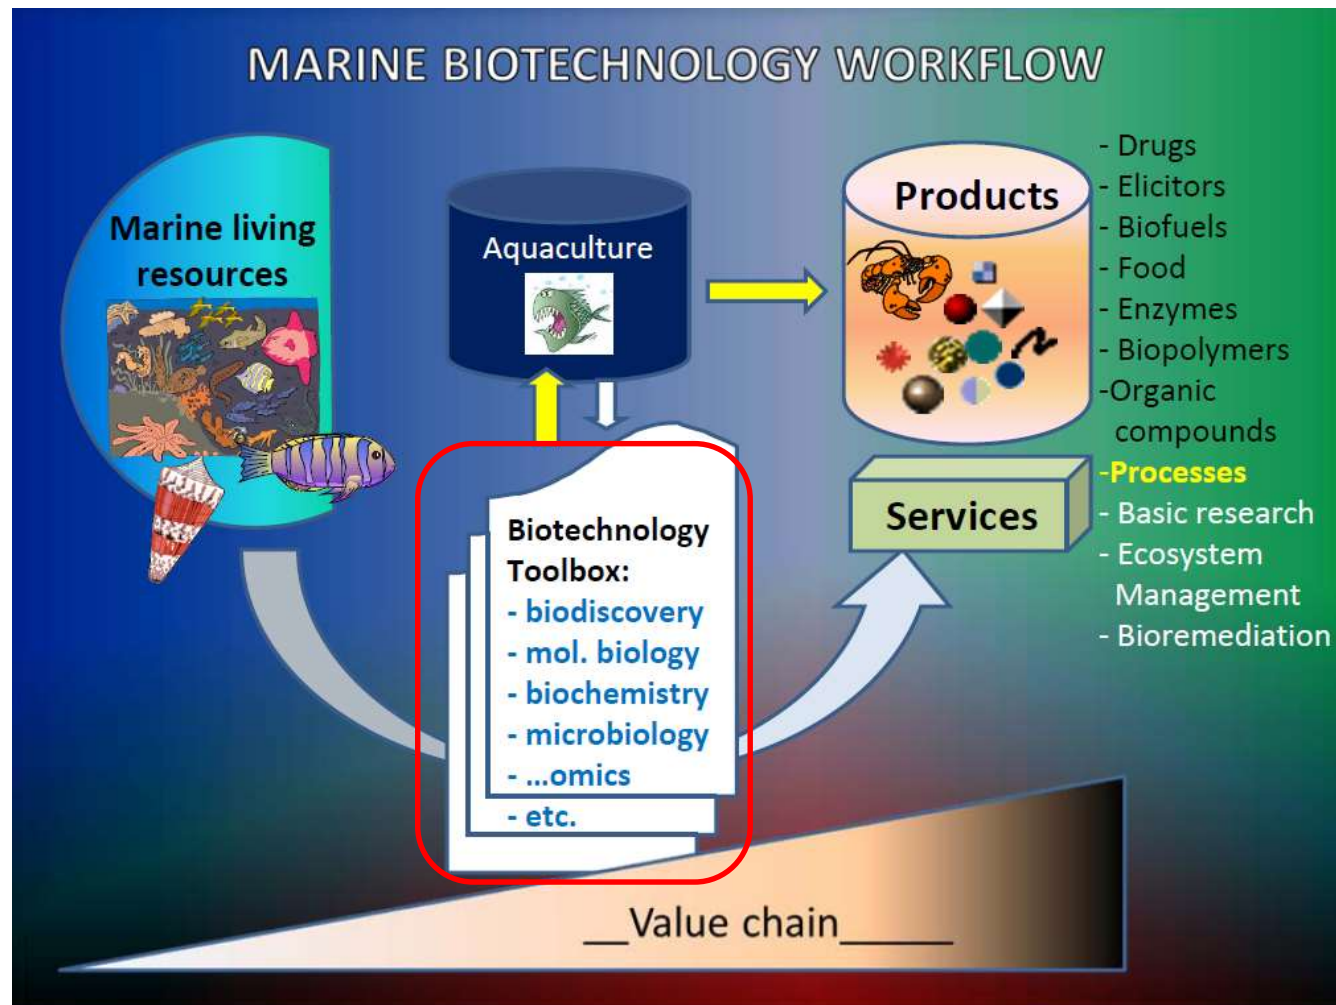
MARINE BIOTECHNOLOGY WORKFLOW

Marine living resources

Aquaculture

Products

- Drugs
- Elicitors
- Biofuels
- Food
- Enzymes
- Biopolymers
-Organic compounds
-Processes
- Basic research
- Ecosystem Management
- Bioremediation

Services

Biotechnology Toolbox:
- biodiscovery
- mol. biology
- biochemistry
- microbiology
- ...omics
- etc.

__Value chain_____